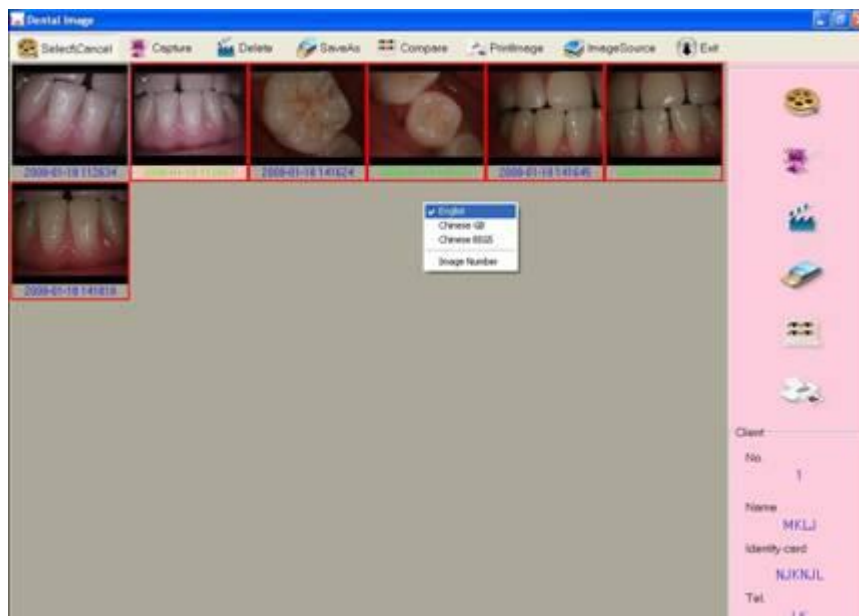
Dental Image

SelectCancel Capture Delete SaveAs Compare PrintImage ImageSource Exit

2009-01-18 112634
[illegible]
2009-01-18 141624
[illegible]
2009-01-18 141645
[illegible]
2009-01-18 141818

✓ English
Chinese GB
Chinese BIG5
Image Number

Client
No.
1
Name
MKLJ
Identity card
NJKNJL
Tel.
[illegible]